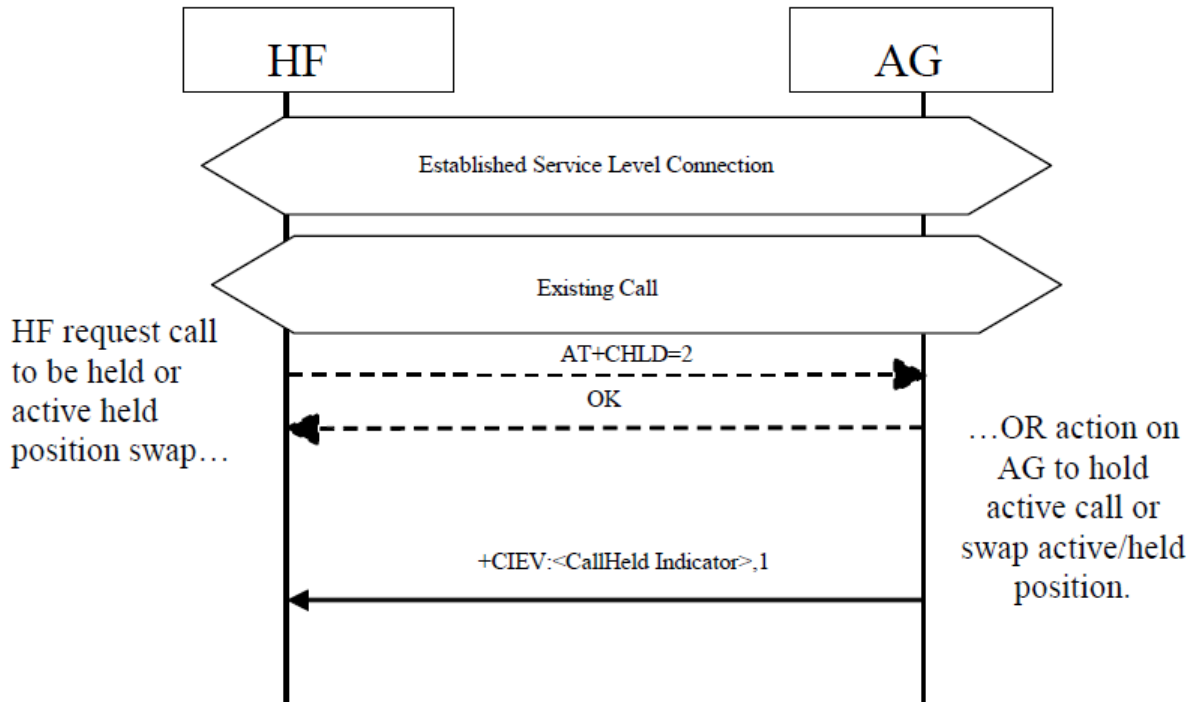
HF

AG

Established Service Level Connection

Existing Call

HF request call to be held or active held position swap…

AT+CHLD=2

OK

…OR action on AG to hold active call or swap active/held position.

+CIEV:<CallHeld Indicator>,1